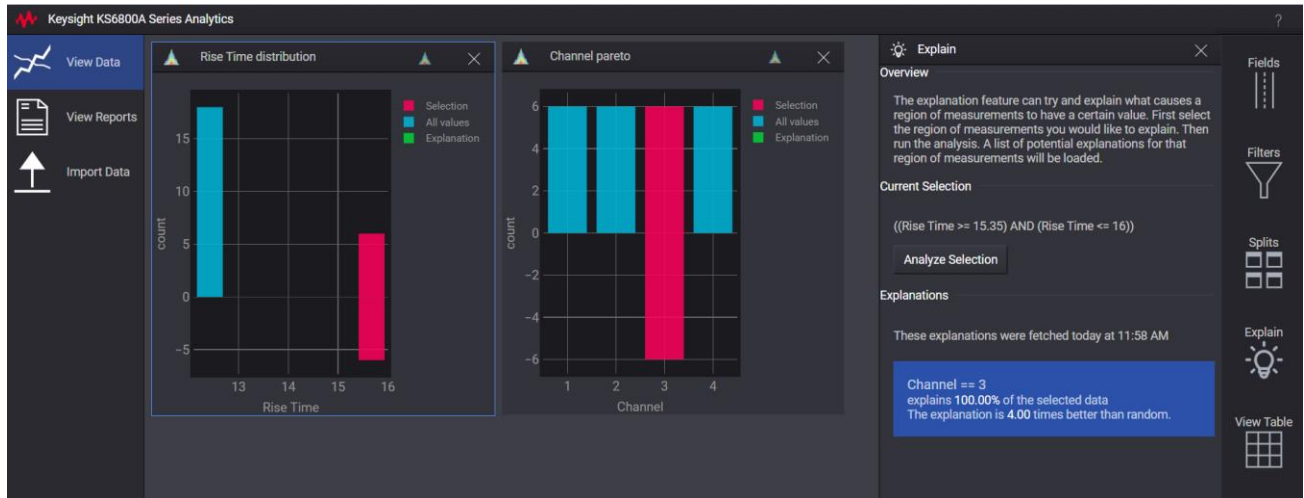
Keysight KS6800A Series Analytics

?

View Data

View Reports

Import Data

Rise Time distribution

Selection
All values
Explanation

15
10
5
0
−5

count

13 14 15 16
Rise Time

Channel pareto

Selection
All values
Explanation

6
4
2
0
−2
−4
−6

count

1 2 3 4
Channel

Explain

Overview

The explanation feature can try and explain what causes a region of measurements to have a certain value. First select the region of measurements you would like to explain. Then run the analysis. A list of potential explanations for that region of measurements will be loaded.

Current Selection

((Rise Time >= 15.35) AND (Rise Time <= 16))

Analyze Selection

Explanations

These explanations were fetched today at 11:58 AM

Channel == 3
explains 100.00% of the selected data
The explanation is 4.00 times better than random.

Fields

Filters

Splits

Explain

View Table